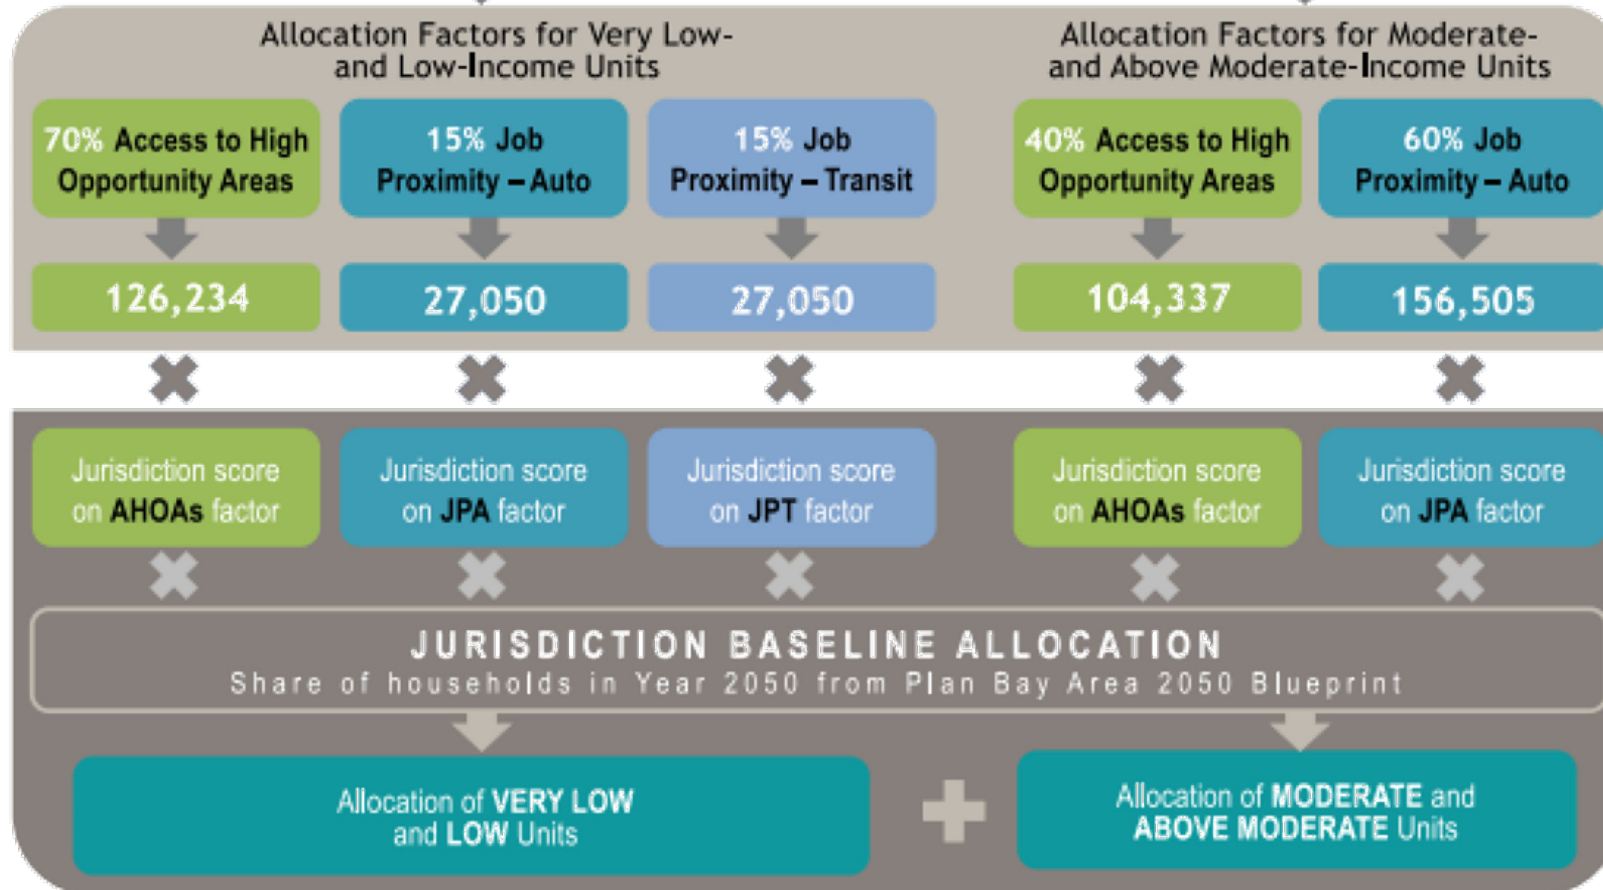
Allocation Factors for Very Low- and Low-Income Units

70% Access to High Opportunity Areas

126,234

Jurisdiction score on AHOAs factor

15% Job Proximity – Auto

27,050

Jurisdiction score on JPA factor

15% Job Proximity – Transit

27,050

Jurisdiction score on JPT factor

Allocation Factors for Moderate- and Above Moderate-Income Units

40% Access to High Opportunity Areas

104,337

Jurisdiction score on AHOAs factor

60% Job Proximity – Auto

156,505

Jurisdiction score on JPA factor

JURISDICTION BASELINE ALLOCATION
Share of households in Year 2050 from Plan Bay Area 2050 Blueprint

Allocation of VERY LOW and LOW Units

Allocation of MODERATE and ABOVE MODERATE Units